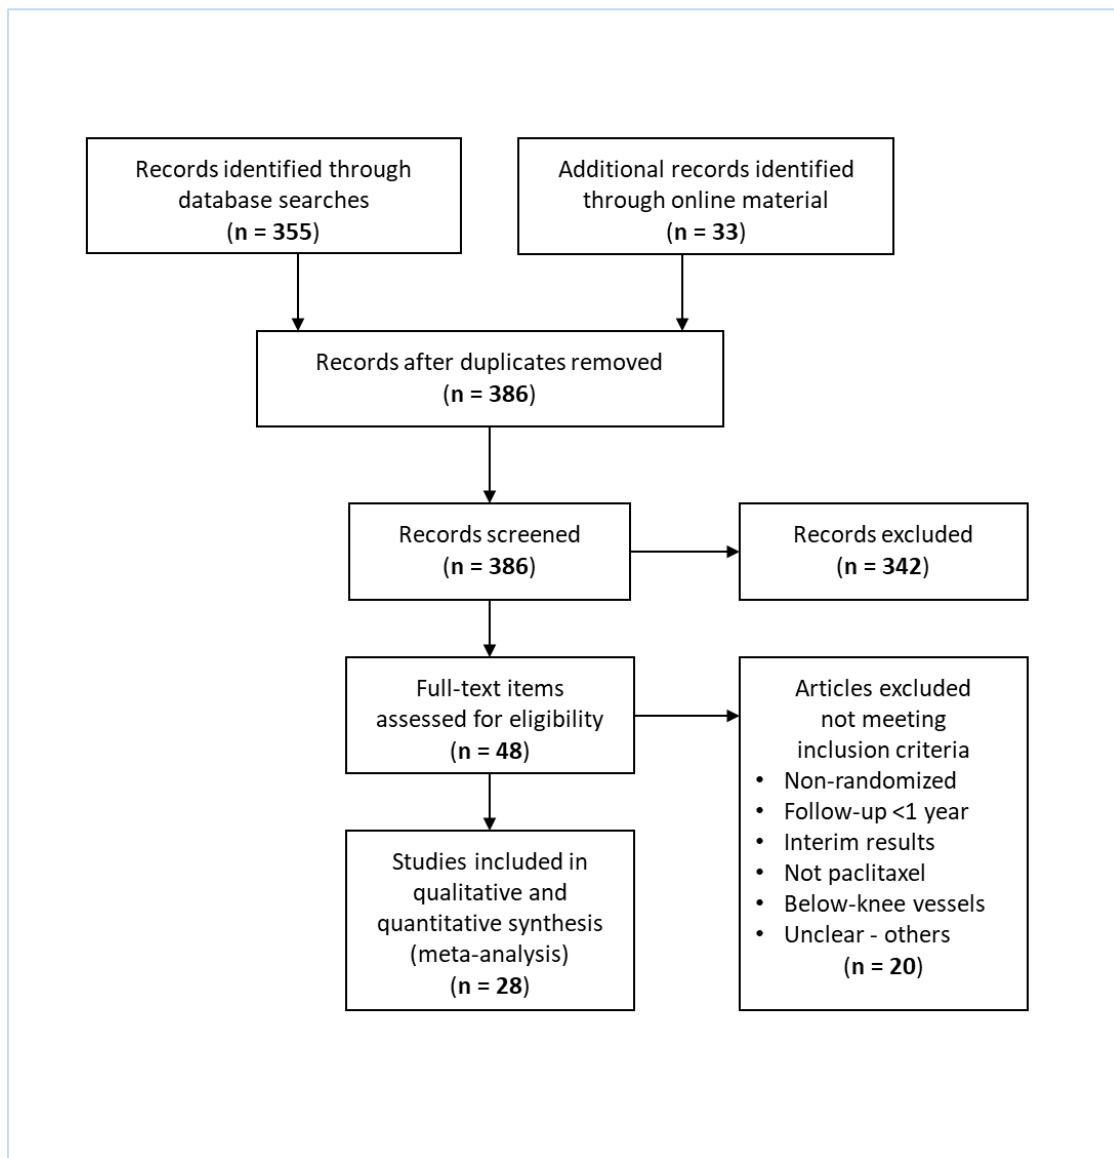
Records identified through database searches
(n = 355)

Additional records identified through online material
(n = 33)

Records after duplicates removed
(n = 386)

Records screened
(n = 386)

Records excluded
(n = 342)

Full-text items assessed for eligibility
(n = 48)

Articles excluded not meeting inclusion criteria
• Non-randomized
• Follow-up <1 year
• Interim results
• Not paclitaxel
• Below-knee vessels
• Unclear - others
(n = 20)

Studies included in qualitative and quantitative synthesis (meta-analysis)
(n = 28)